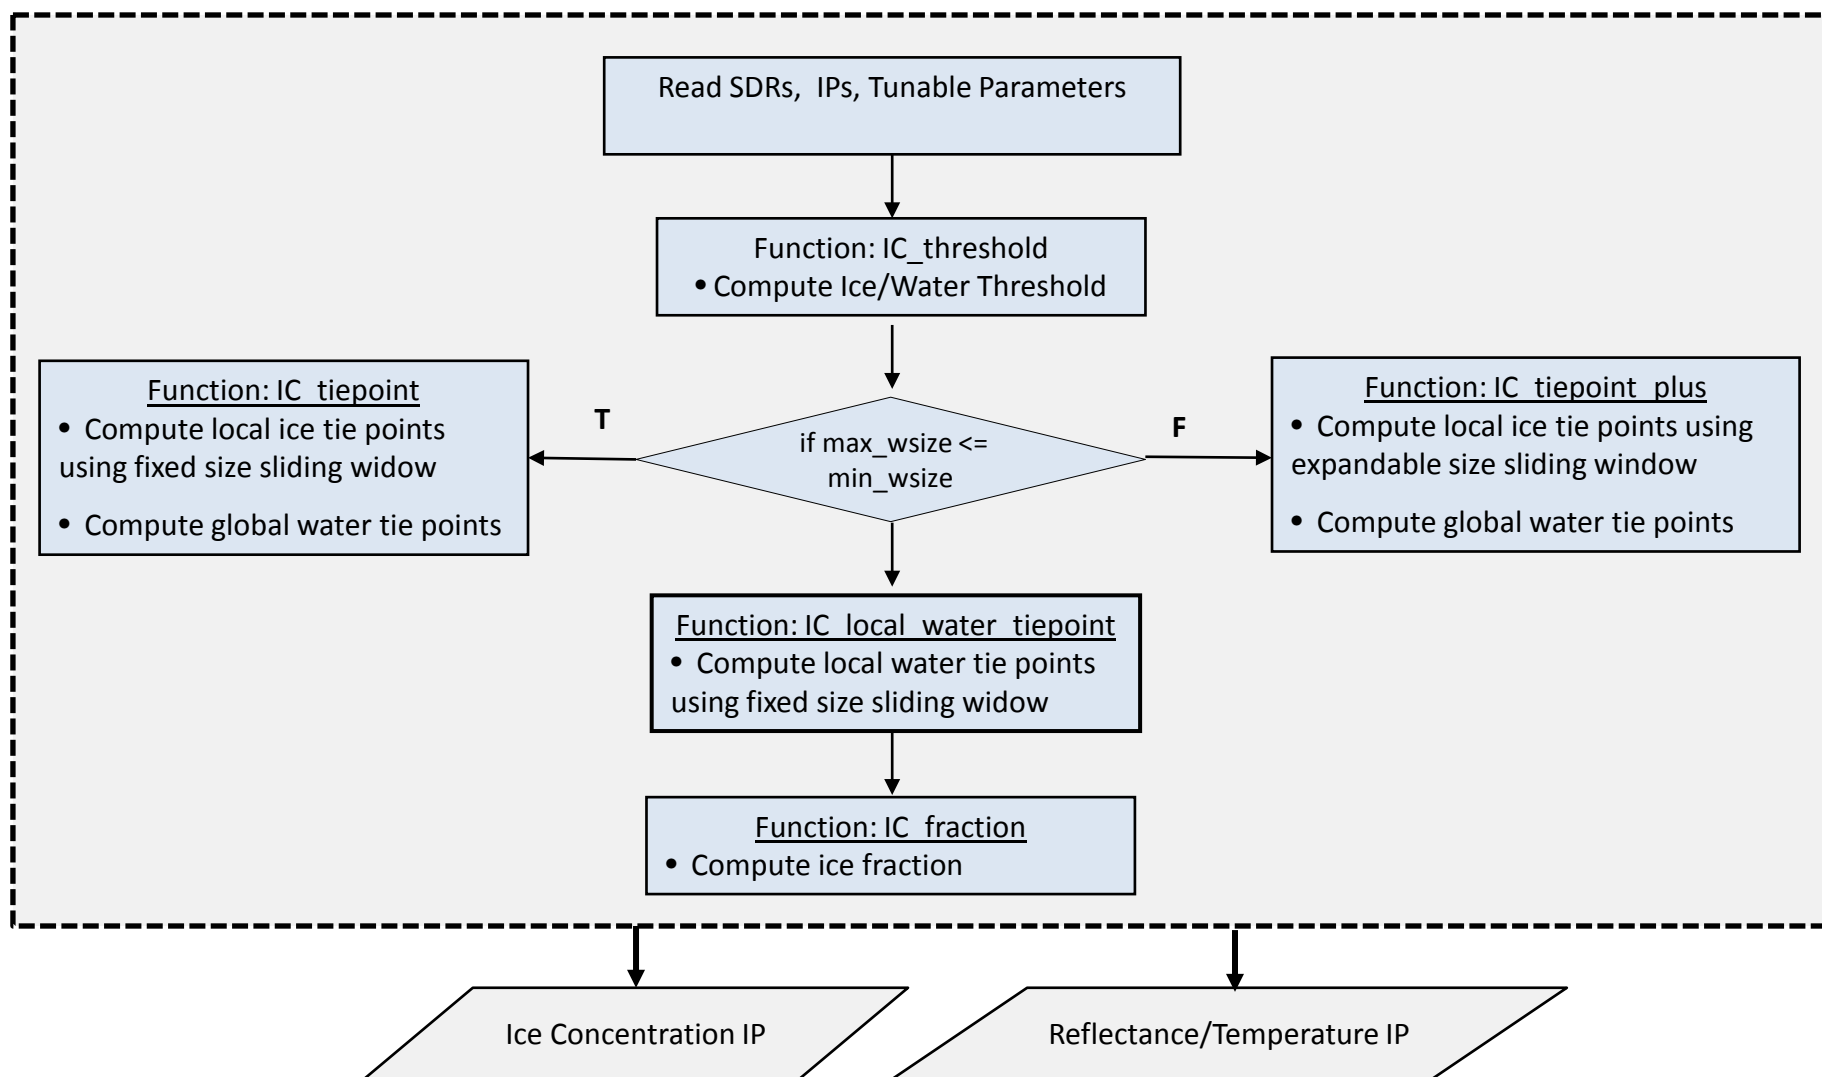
Read SDRs, IPs, Tunable Parameters

Function: IC_threshold
• Compute Ice/Water Threshold

Function: IC_tiepoint
• Compute local ice tie points using fixed size sliding widow
• Compute global water tie points

T

if max_wsize <= min_wsize

F

Function: IC_tiepoint_plus
• Compute local ice tie points using expandable size sliding window
• Compute global water tie points

Function: IC_local_water_tiepoint
• Compute local water tie points using fixed size sliding widow

Function: IC_fraction
• Compute ice fraction

Ice Concentration IP

Reflectance/Temperature IP